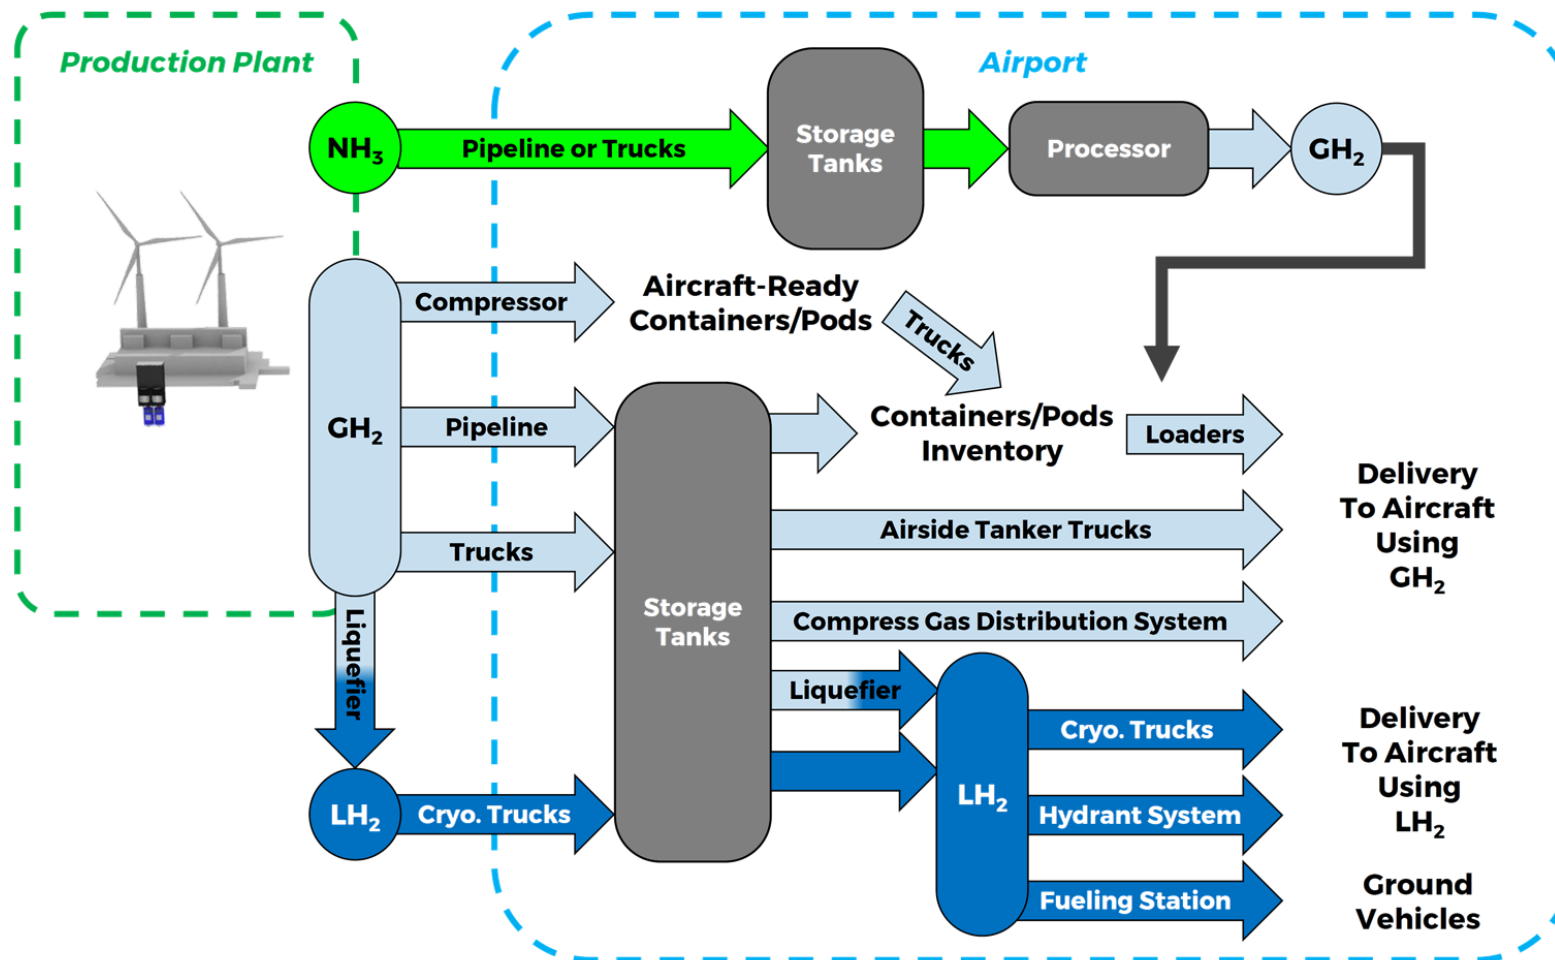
Production Plant

Airport

$NH_3$

Pipeline or Trucks

Storage Tanks

Processor

$GH_2$

$GH_2$

Compressor

Aircraft-Ready Containers/Pods

Trucks

Pipeline

Containers/Pods Inventory

Loaders

Trucks

Airside Tanker Trucks

Delivery To Aircraft Using $GH_2$

Storage Tanks

Compress Gas Distribution System

Liquefier

Liquefier

$LH_2$

Cryo. Trucks

Delivery To Aircraft Using $LH_2$

$LH_2$

Cryo. Trucks

Hydrant System

Fueling Station

Ground Vehicles